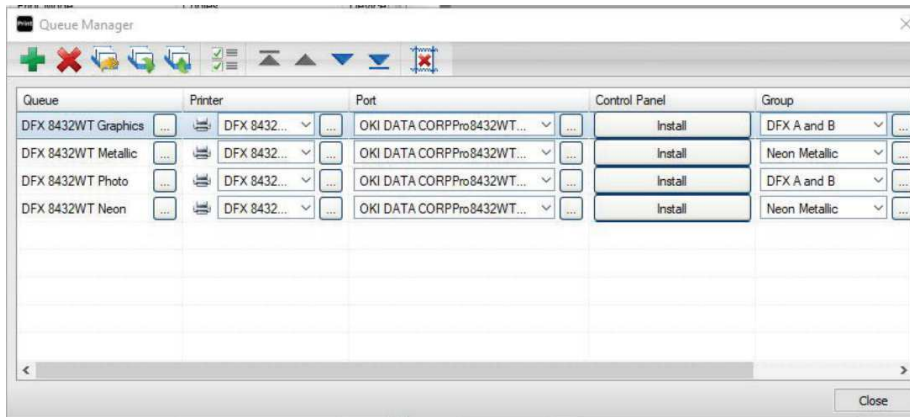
Queue Manager

| Queue | Printer | Port | Control Panel | Group |
|---|---|---|---|---|
| DFX 8432WT Graphics ... | DFX 8432... ... | OKI DATA CORPPro8432WT... ... | Install | DFX A and B ... |
| DFX 8432WT Metallic ... | DFX 8432... ... | OKI DATA CORPPro8432WT... ... | Install | Neon Metallic ... |
| DFX 8432WT Photo ... | DFX 8432... ... | OKI DATA CORPPro8432WT... ... | Install | DFX A and B ... |
| DFX 8432WT Neon ... | DFX 8432... ... | OKI DATA CORPPro8432WT... ... | Install | Neon Metallic ... |

Close